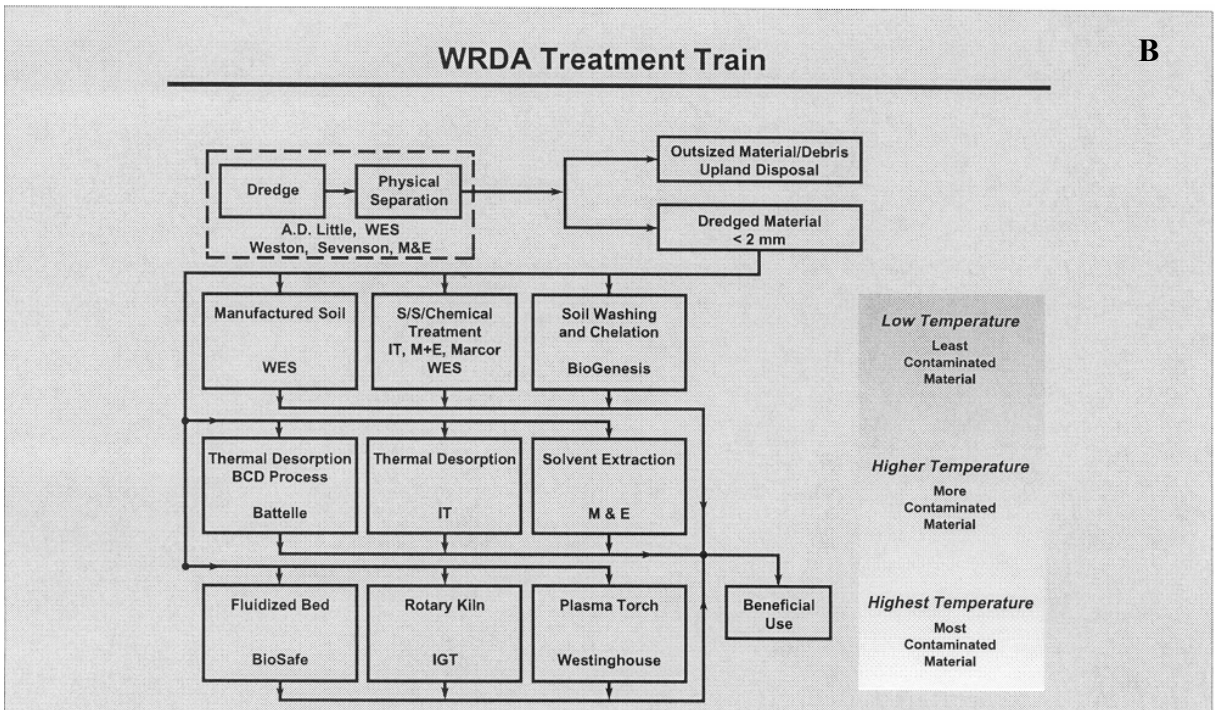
WRDA Treatment Train

B

Dredge

Physical Separation

A.D. Little, WES
Weston, Sevenson, M&E

Outsized Material/Debris
Upland Disposal

Dredged Material
< 2 mm

Manufactured Soil

WES

S/S/Chemical Treatment
IT, M+E, Marcor
WES

Soil Washing and Chelation

BioGenesis

Thermal Desorption
BCD Process

Battelle

Thermal Desorption

IT

Solvent Extraction

M & E

Fluidized Bed

BioSafe

Rotary Kiln

IGT

Plasma Torch

Westinghouse

Beneficial Use

Low Temperature
Least Contaminated Material

Higher Temperature
More Contaminated Material

Highest Temperature
Most Contaminated Material